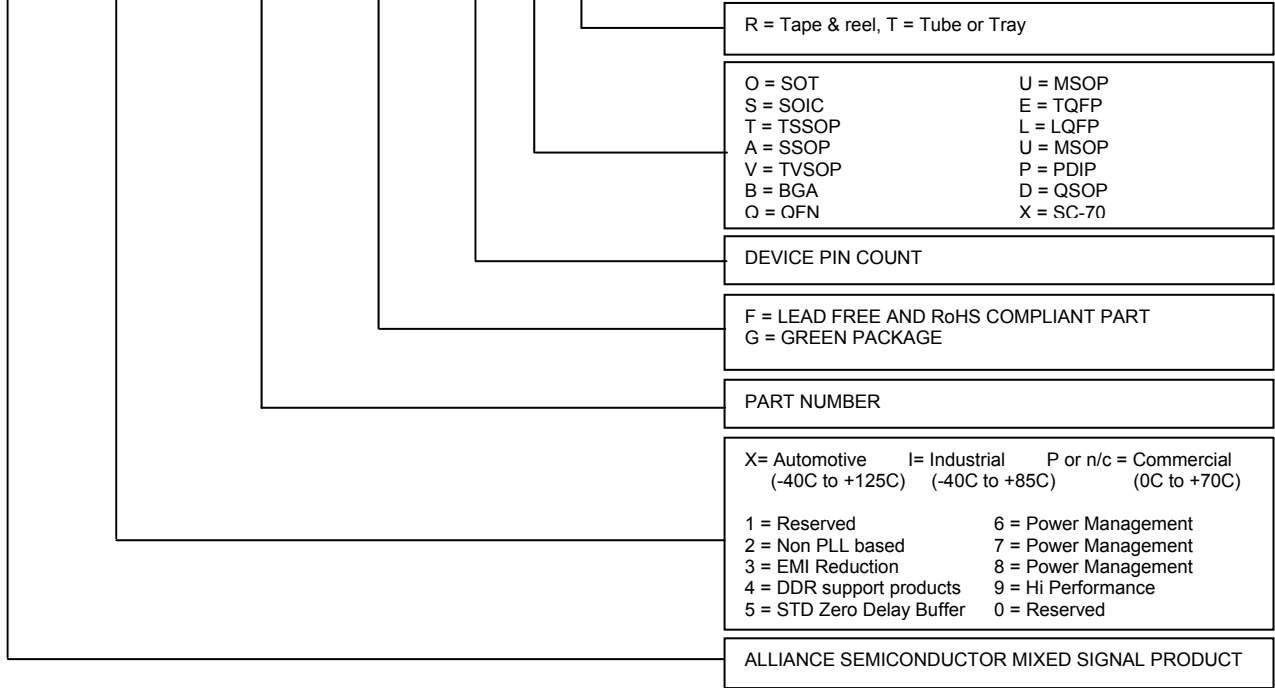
R = Tape & reel, T = Tube or Tray

O = SOT
S = SOIC
T = TSSOP
A = SSOP
V = TVSOP
B = BGA
Q = QFN

U = MSOP
E = TQFP
L = LQFP
U = MSOP
P = PDIP
D = QSOP
X = SC-70

DEVICE PIN COUNT

F = LEAD FREE AND RoHS COMPLIANT PART
G = GREEN PACKAGE

PART NUMBER

X= Automotive (-40C to +125C) I= Industrial (-40C to +85C) P or n/c = Commercial (0C to +70C)

1 = Reserved
2 = Non PLL based
3 = EMI Reduction
4 = DDR support products
5 = STD Zero Delay Buffer

6 = Power Management
7 = Power Management
8 = Power Management
9 = Hi Performance
0 = Reserved

ALLIANCE SEMICONDUCTOR MIXED SIGNAL PRODUCT